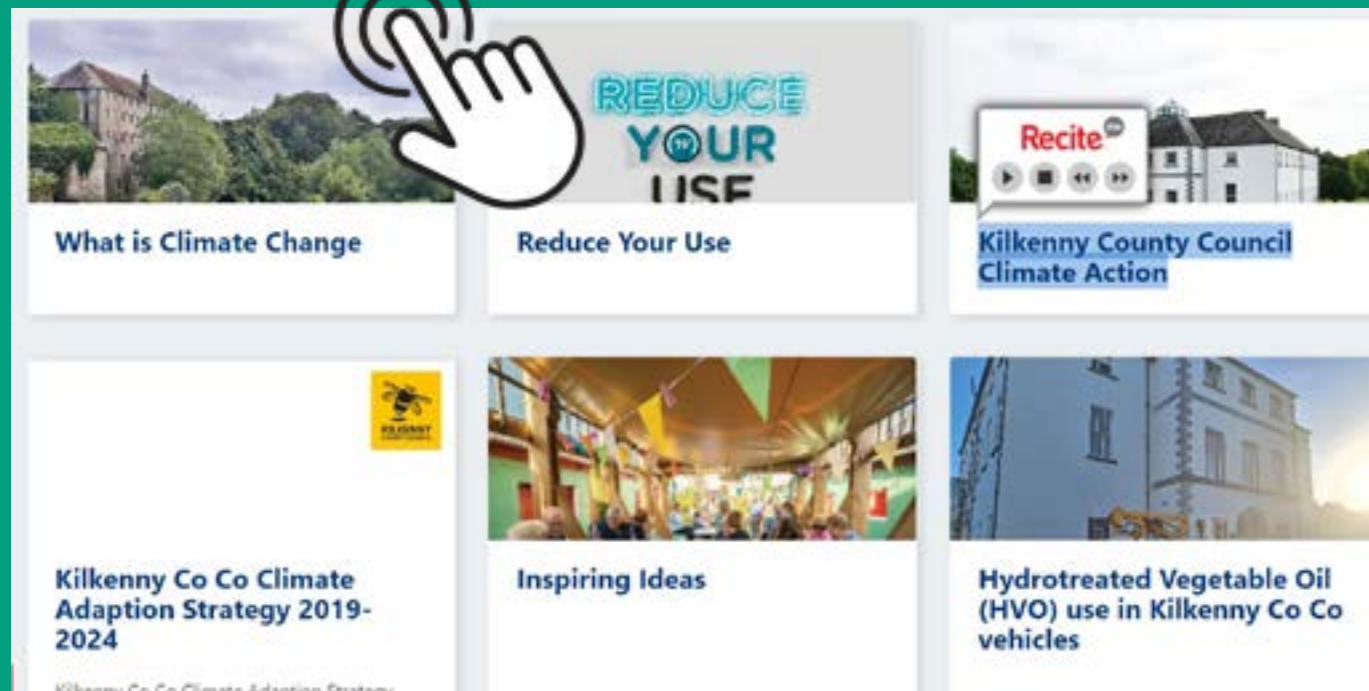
REDUCE YOUR USE

What is Climate Change

Reduce Your Use

Recite

Kilkenny County Council Climate Action

KILKENNY

Kilkenny Co Co Climate Adaption Strategy 2019-2024

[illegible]

Inspiring Ideas

Hydrotreated Vegetable Oil (HVO) use in Kilkenny Co Co vehicles